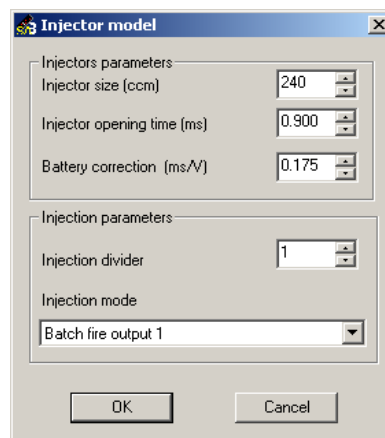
Injector model

Injectors parameters

Injector size (ccm) 240

Injector opening time (ms) 0.900

Battery correction (ms/V) 0.175

Injection parameters

Injection divider 1

Injection mode

Batch fire output 1

OK

Cancel